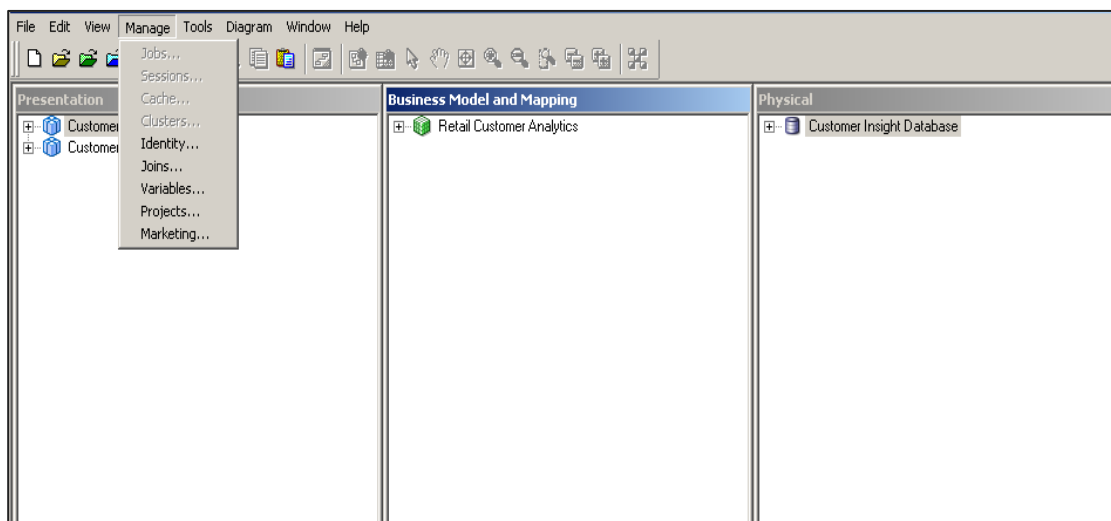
File Edit View Manage Tools Diagram Window Help

Jobs...
Sessions...
Cache...
Clusters...
Identity...
Joins...
Variables...
Projects...
Marketing...

Presentation

Customer
Customer

Business Model and Mapping

Retail Customer Analytics

Physical

Customer Insight Database